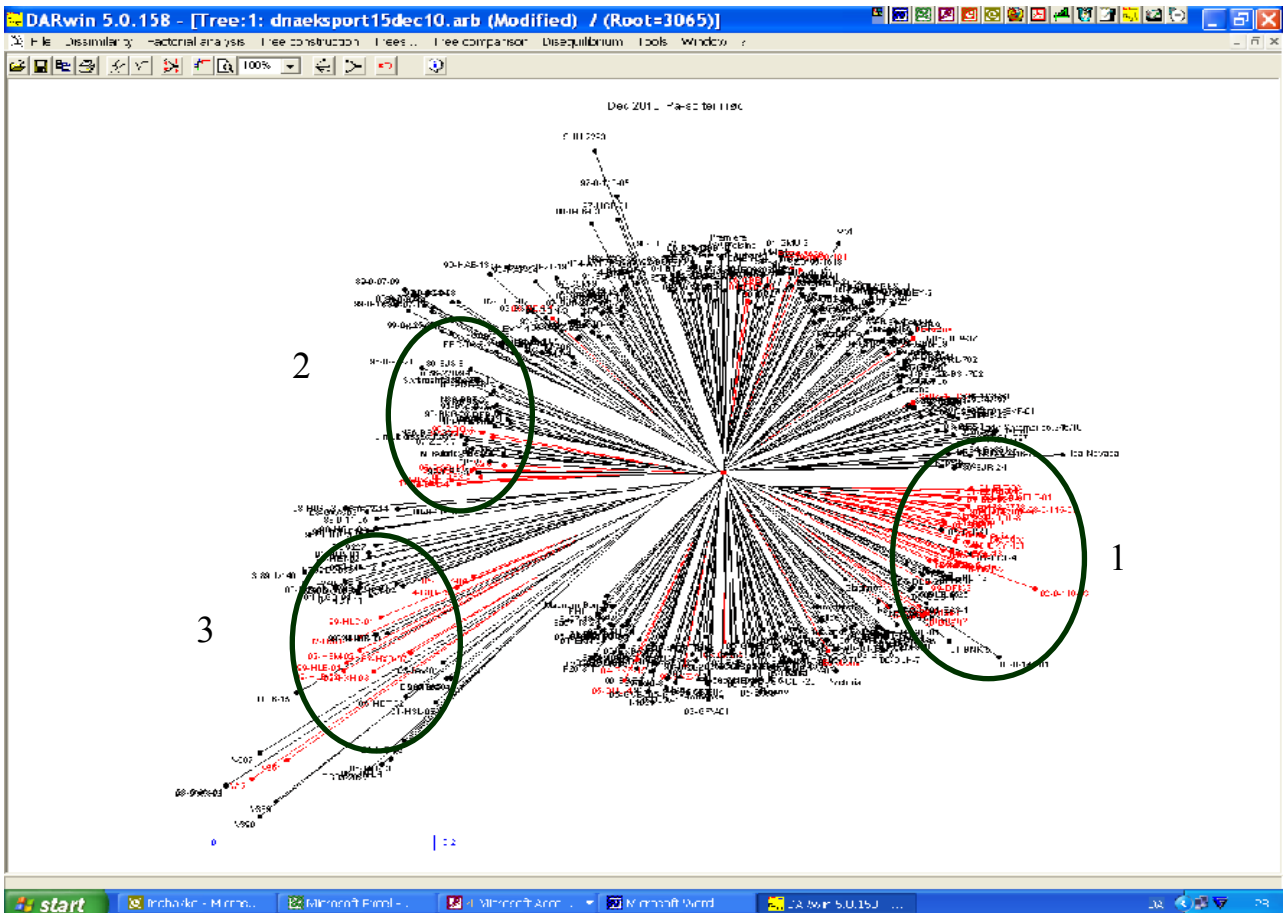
DARwin 5.0.158 - [Tree:1: dnaeksport15dec10.arb (Modified) / (Root=3065)]

File Dissimilarity Factorial analysis Tree construction Trees Tree comparison Disequilibrium Tools Window ?

100%

Dec 2010 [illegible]

2

1

3

Ibo Nevada

0 0.2

start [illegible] Microsoft Excel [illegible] Microsoft Word DARwin 5.0.158